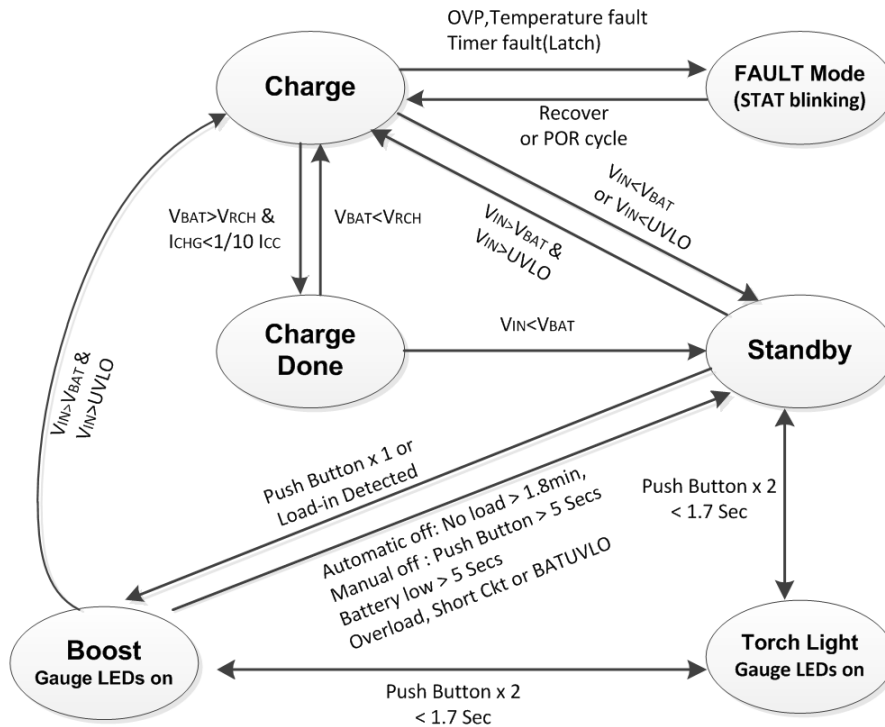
OVP,Temperature fault
Timer fault(Latch)

Charge

FAULT Mode
(STAT blinking)

Recover
or POR cycle

$V_{IN}<V_{BAT}$
or $V_{IN}<UVLO$

$V_{IN}>V_{BAT}$ &
$V_{IN}>UVLO$

$V_{BAT}>V_{RCH}$ &
$I_{CHG}<1/10\ I_{CC}$

$V_{BAT}<V_{RCH}$

Charge
Done

$V_{IN}<V_{BAT}$

Standby

$V_{IN}>V_{BAT}$ &
$V_{IN}>UVLO$

Push Button x 1 or
Load-in Detected

Automatic off: No load > 1.8min,
Manual off : Push Button > 5 Secs
Battery low > 5 Secs
Overload, Short Ckt or BATUVLO

Push Button x 2
< 1.7 Sec

Boost
Gauge LEDs on

Torch Light
Gauge LEDs on

Push Button x 2
< 1.7 Sec